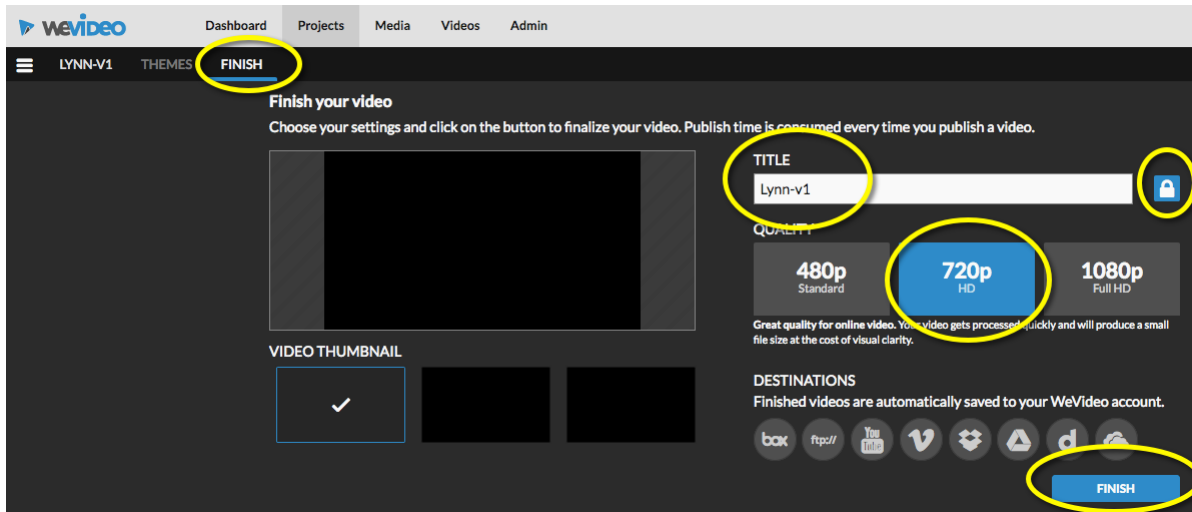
WeVideo Dashboard Projects Media Videos Admin

LYNN-V1 THEMES FINISH

Finish your video

Choose your settings and click on the button to finalize your video. Publish time is consumed every time you publish a video.

TITLE

Lynn-v1

QUALITY

480p
Standard

720p
HD

1080p
Full HD

Great quality for online video. Your video gets processed quickly and will produce a small file size at the cost of visual clarity.

VIDEO THUMBNAIL

DESTINATIONS

Finished videos are automatically saved to your WeVideo account.

box ftp:// You Tube

FINISH